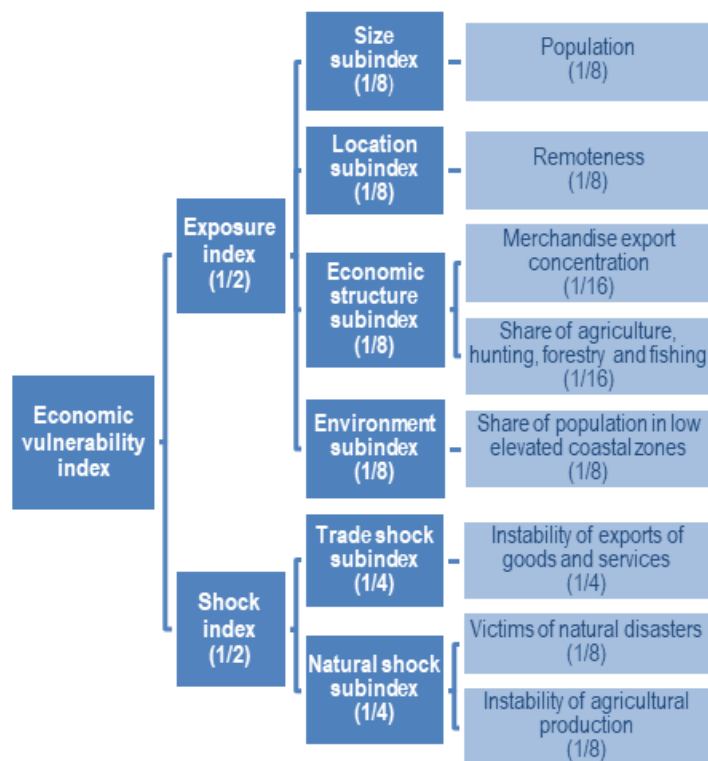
Economic vulnerability index

Exposure index (1/2)

Size subindex (1/8)

Population (1/8)

Location subindex (1/8)

Remoteness (1/8)

Economic structure subindex (1/8)

Merchandise export concentration (1/16)

Share of agriculture, hunting, forestry and fishing (1/16)

Environment subindex (1/8)

Share of population in low elevated coastal zones (1/8)

Shock index (1/2)

Trade shock subindex (1/4)

Instability of exports of goods and services (1/4)

Natural shock subindex (1/4)

Victims of natural disasters (1/8)

Instability of agricultural production (1/8)